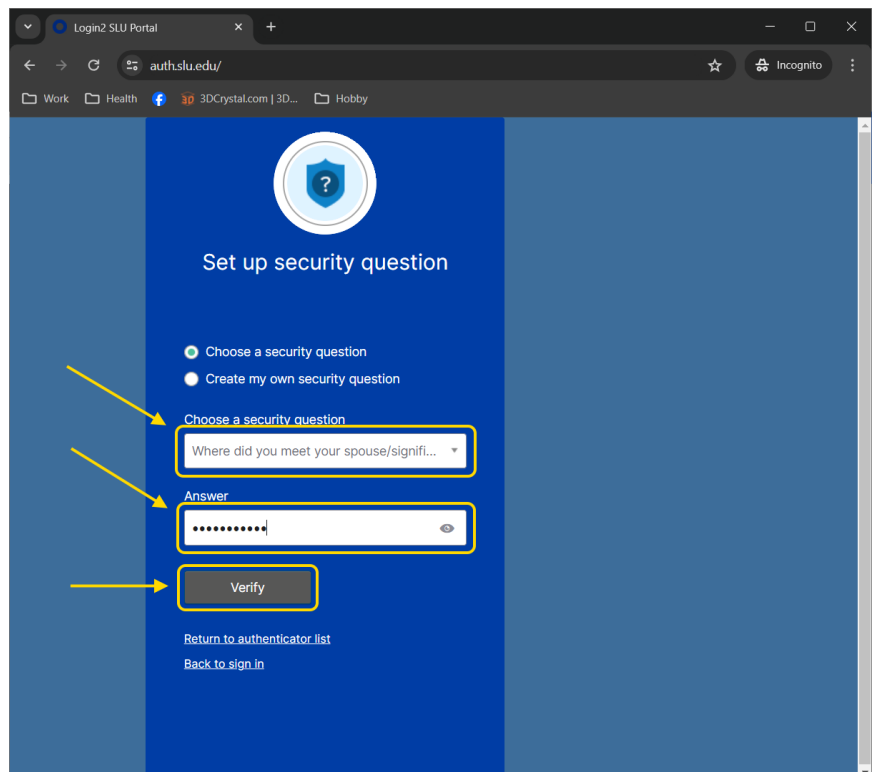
Login2 SLU Portal

auth.slu.edu/

Incognito

Work Health 3DCrystal.com | 3D... Hobby

?

Set up security question

Choose a security question

Create my own security question

Choose a security question

Where did you meet your spouse/signifi...

Answer

•••••••••••

Verify

Return to authenticator list

Back to sign in